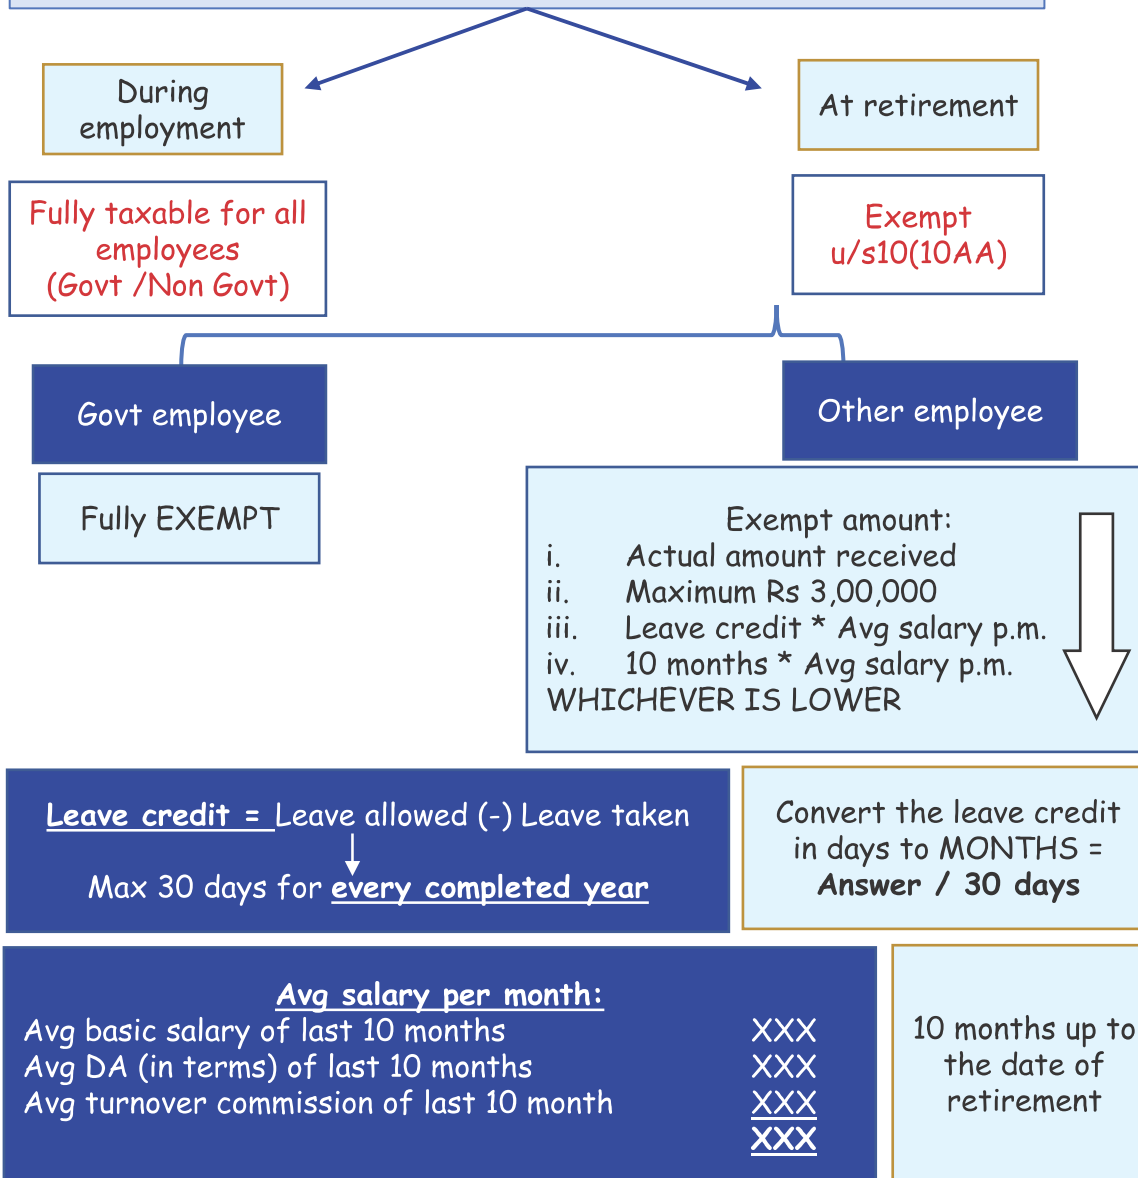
During employment

At retirement

Fully taxable for all employees (Govt /Non Govt)

Exempt u/s10(10AA)

Govt employee

Other employee

Fully EXEMPT

Exempt amount:
i. Actual amount received
ii. Maximum Rs 3,00,000
iii. Leave credit * Avg salary p.m.
iv. 10 months * Avg salary p.m.
WHICHEVER IS LOWER

Leave credit = Leave allowed (-) Leave taken

Max 30 days for every completed year

Convert the leave credit in days to MONTHS = Answer / 30 days

Avg salary per month:
Avg basic salary of last 10 months XXX
Avg DA (in terms) of last 10 months XXX
Avg turnover commission of last 10 month XXX
XXX

10 months up to the date of retirement